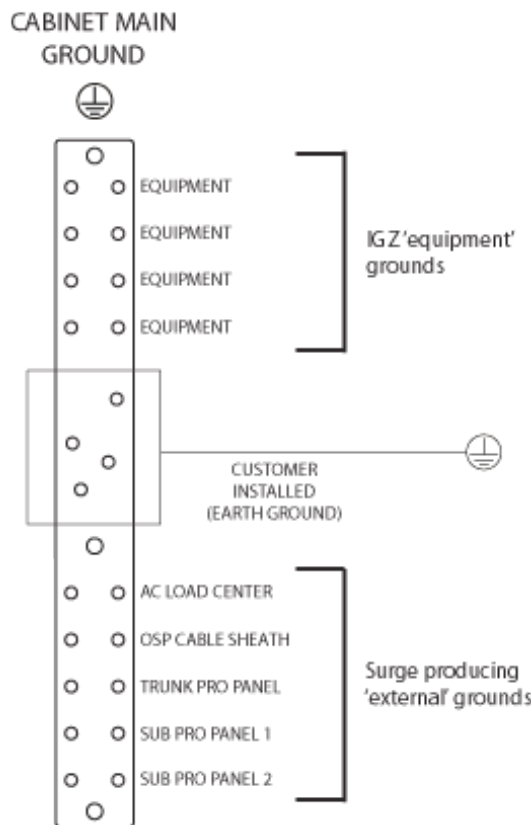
CABINET MAIN GROUND

EQUIPMENT
EQUIPMENT
EQUIPMENT
EQUIPMENT

IGZ 'equipment' grounds

CUSTOMER INSTALLED (EARTH GROUND)

AC LOAD CENTER
OSP CABLE SHEATH
TRUNK PRO PANEL
SUB PRO PANEL 1
SUB PRO PANEL 2

Surge producing 'external' grounds